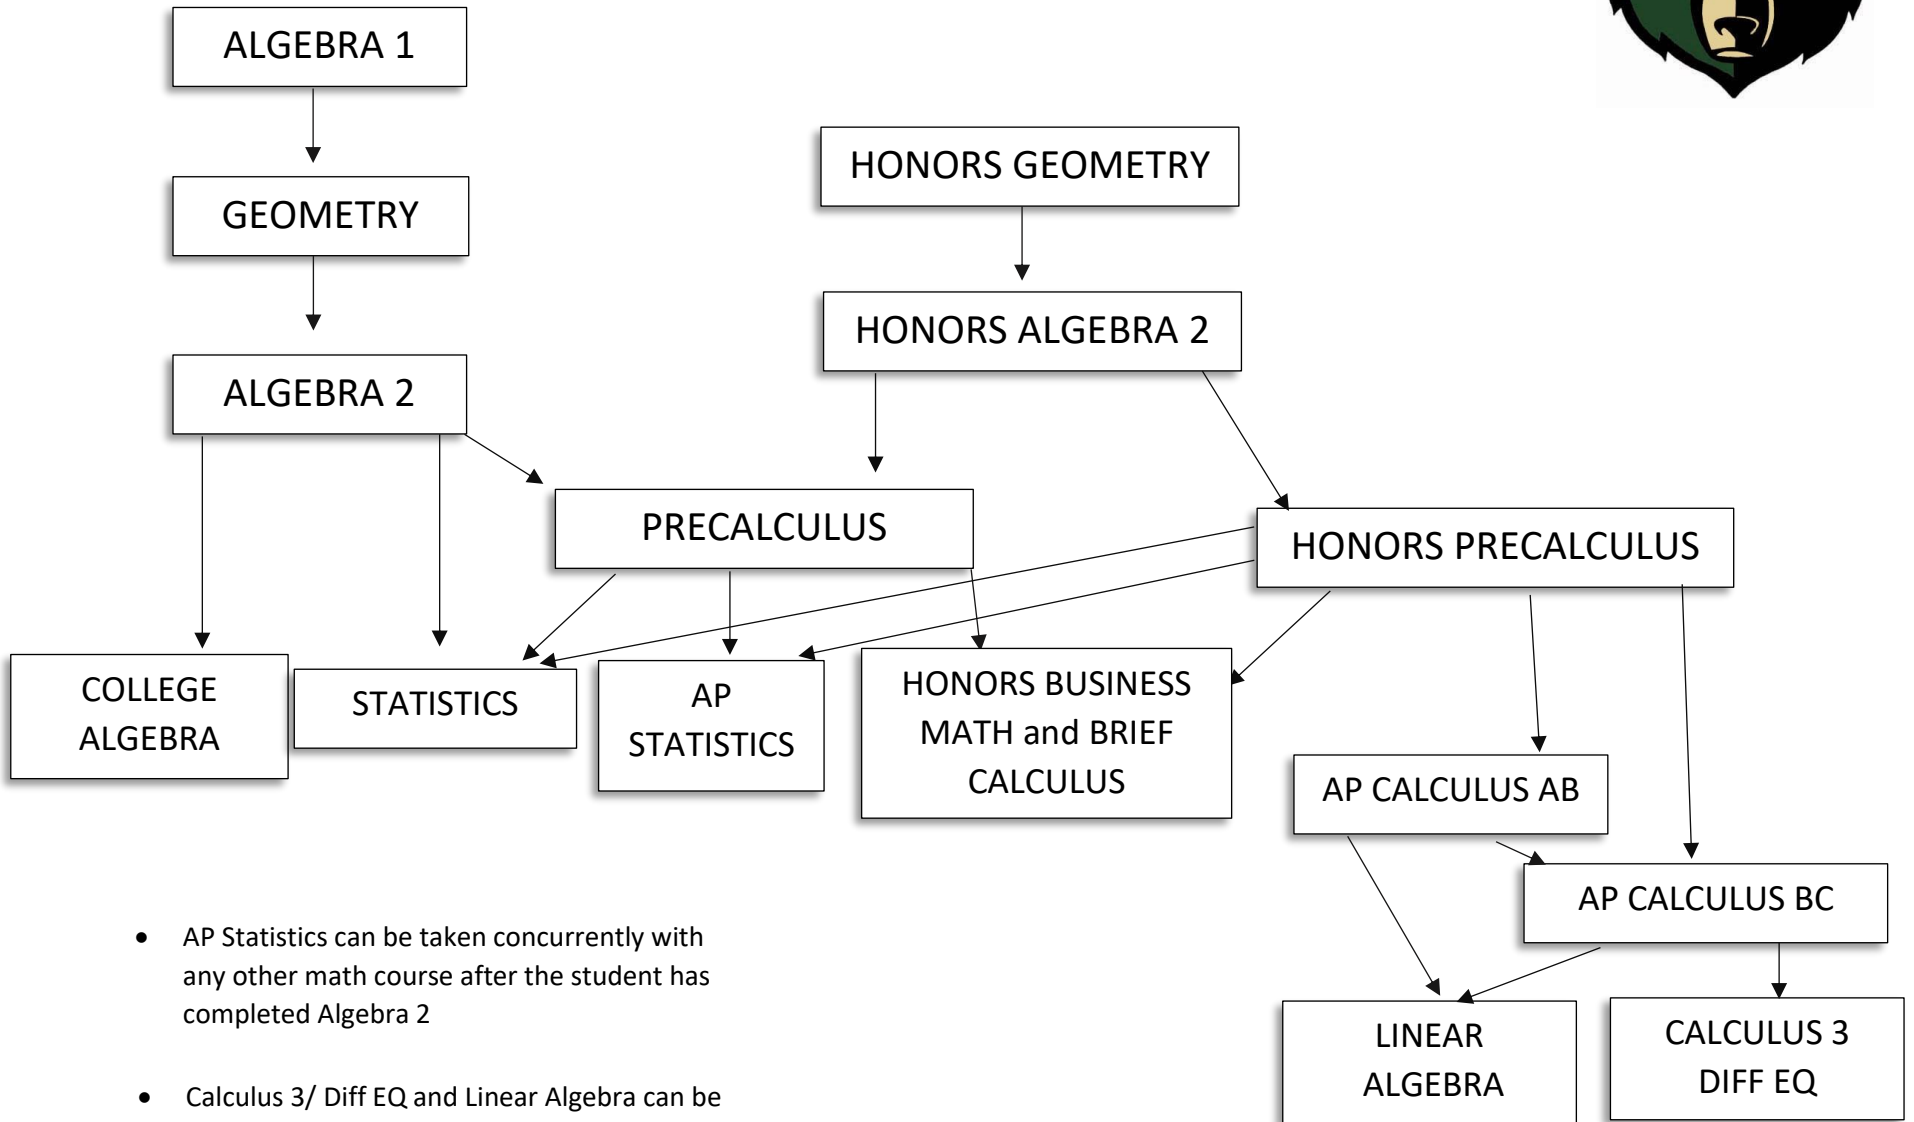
ALGEBRA 1

GEOMETRY

ALGEBRA 2

HONORS GEOMETRY

HONORS ALGEBRA 2

PRECALCULUS

HONORS PRECALCULUS

COLLEGE ALGEBRA

STATISTICS

AP STATISTICS

HONORS BUSINESS MATH and BRIEF CALCULUS

AP CALCULUS AB

AP CALCULUS BC

LINEAR ALGEBRA

CALCULUS 3 DIFF EQ

- AP Statistics can be taken concurrently with any other math course after the student has completed Algebra 2

- Calculus 3/ Diff EQ and Linear Algebra can be